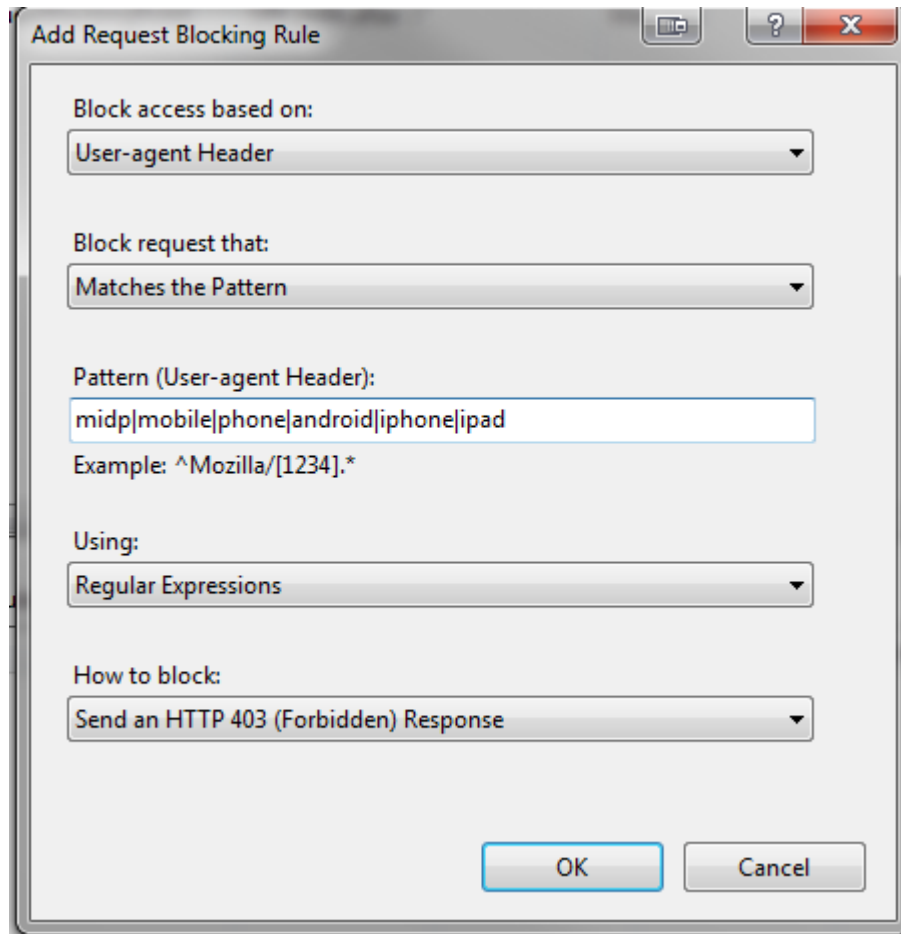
Add Request Blocking Rule

?

X

Block access based on:

User-agent Header

Block request that:

Matches the Pattern

Pattern (User-agent Header):

midp|mobile|phone|android|iphone|ipad

Example: ^Mozilla/[1234].*

Using:

Regular Expressions

How to block:

Send an HTTP 403 (Forbidden) Response

OK

Cancel